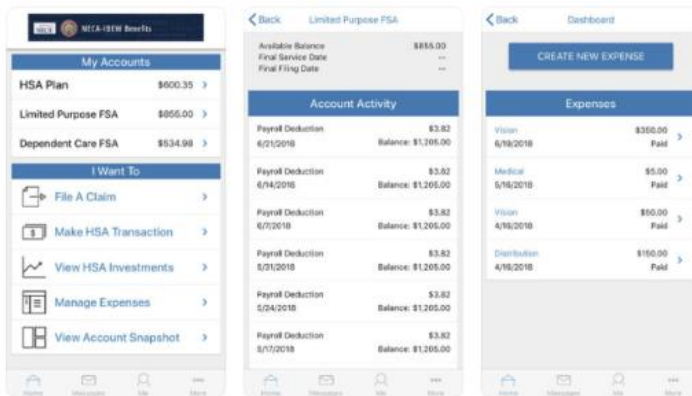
NECA NECA-IBEW Benefits

My Accounts

HSA Plan $600.35 >

Limited Purpose FSA $855.00 >

Dependent Care FSA $534.98 >

I Want To

File A Claim >

$ Make HSA Transaction >

View HSA Investments >

Manage Expenses >

View Account Snapshot >

Home Messages Me More

< Back Limited Purpose FSA

Available Balance $855.00
Final Service Date --
Final Filing Date --

Account Activity

Payroll Deduction $3.82
6/21/2018 Balance: $1,205.00

Payroll Deduction $3.82
6/14/2018 Balance: $1,205.00

Payroll Deduction $3.82
6/7/2018 Balance: $1,205.00

Payroll Deduction $3.82
5/31/2018 Balance: $1,205.00

Payroll Deduction $3.82
5/24/2018 Balance: $1,205.00

Payroll Deduction $3.82
5/17/2018 Balance: $1,205.00

Home Messages Me More

< Back Dashboard

CREATE NEW EXPENSE

Expenses

Vision $350.00
6/19/2018 Paid >

Medical $5.00
5/16/2018 Paid >

Vision $50.00
4/16/2018 Paid >

Distribution $150.00
4/16/2018 Paid >

Home Messages Me More